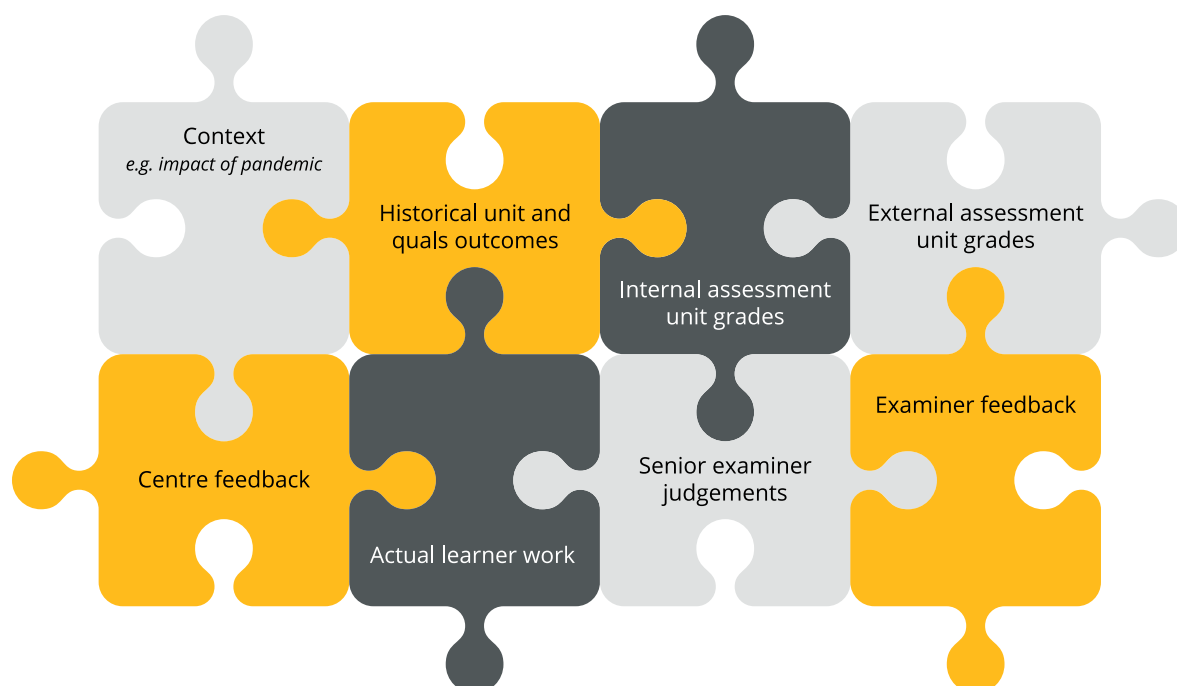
Context
e.g. impact of pandemic

Historical unit and quals outcomes

Internal assessment unit grades

External assessment unit grades

Centre feedback

Actual learner work

Senior examiner judgements

Examiner feedback